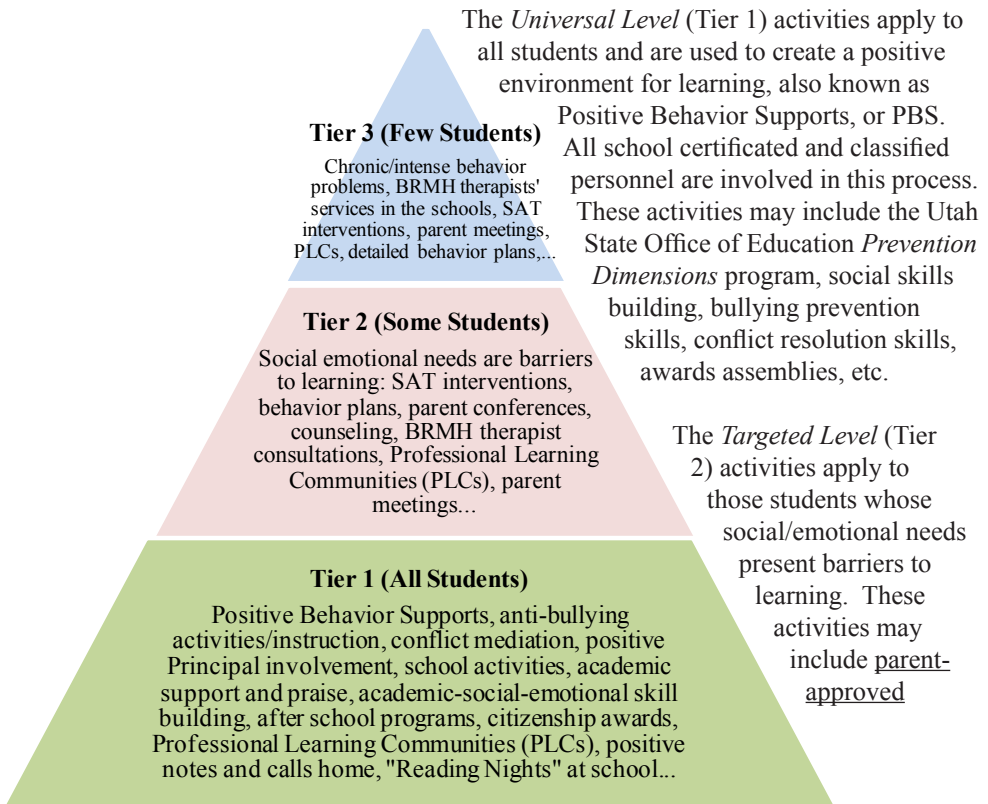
Tier 3 (Few Students)

Chronic/intense behavior problems, BRMH therapists' services in the schools, SAT interventions, parent meetings, PLCs, detailed behavior plans,...

Tier 2 (Some Students)

Social emotional needs are barriers to learning: SAT interventions, behavior plans, parent conferences, counseling, BRMH therapist consultations, Professional Learning Communities (PLCs), parent meetings...

Tier 1 (All Students)

Positive Behavior Supports, anti-bullying activities/instruction, conflict mediation, positive Principal involvement, school activities, academic support and praise, academic-social-emotional skill building, after school programs, citizenship awards, Professional Learning Communities (PLCs), positive notes and calls home, "Reading Nights" at school...

The *Universal Level* (Tier 1) activities apply to all students and are used to create a positive environment for learning, also known as Positive Behavior Supports, or PBS. All school certificated and classified personnel are involved in this process. These activities may include the Utah State Office of Education *Prevention Dimensions* program, social skills building, bullying prevention skills, conflict resolution skills, awards assemblies, etc.

The *Targeted Level* (Tier 2) activities apply to those students whose social/emotional needs present barriers to learning. These activities may include parent-approved